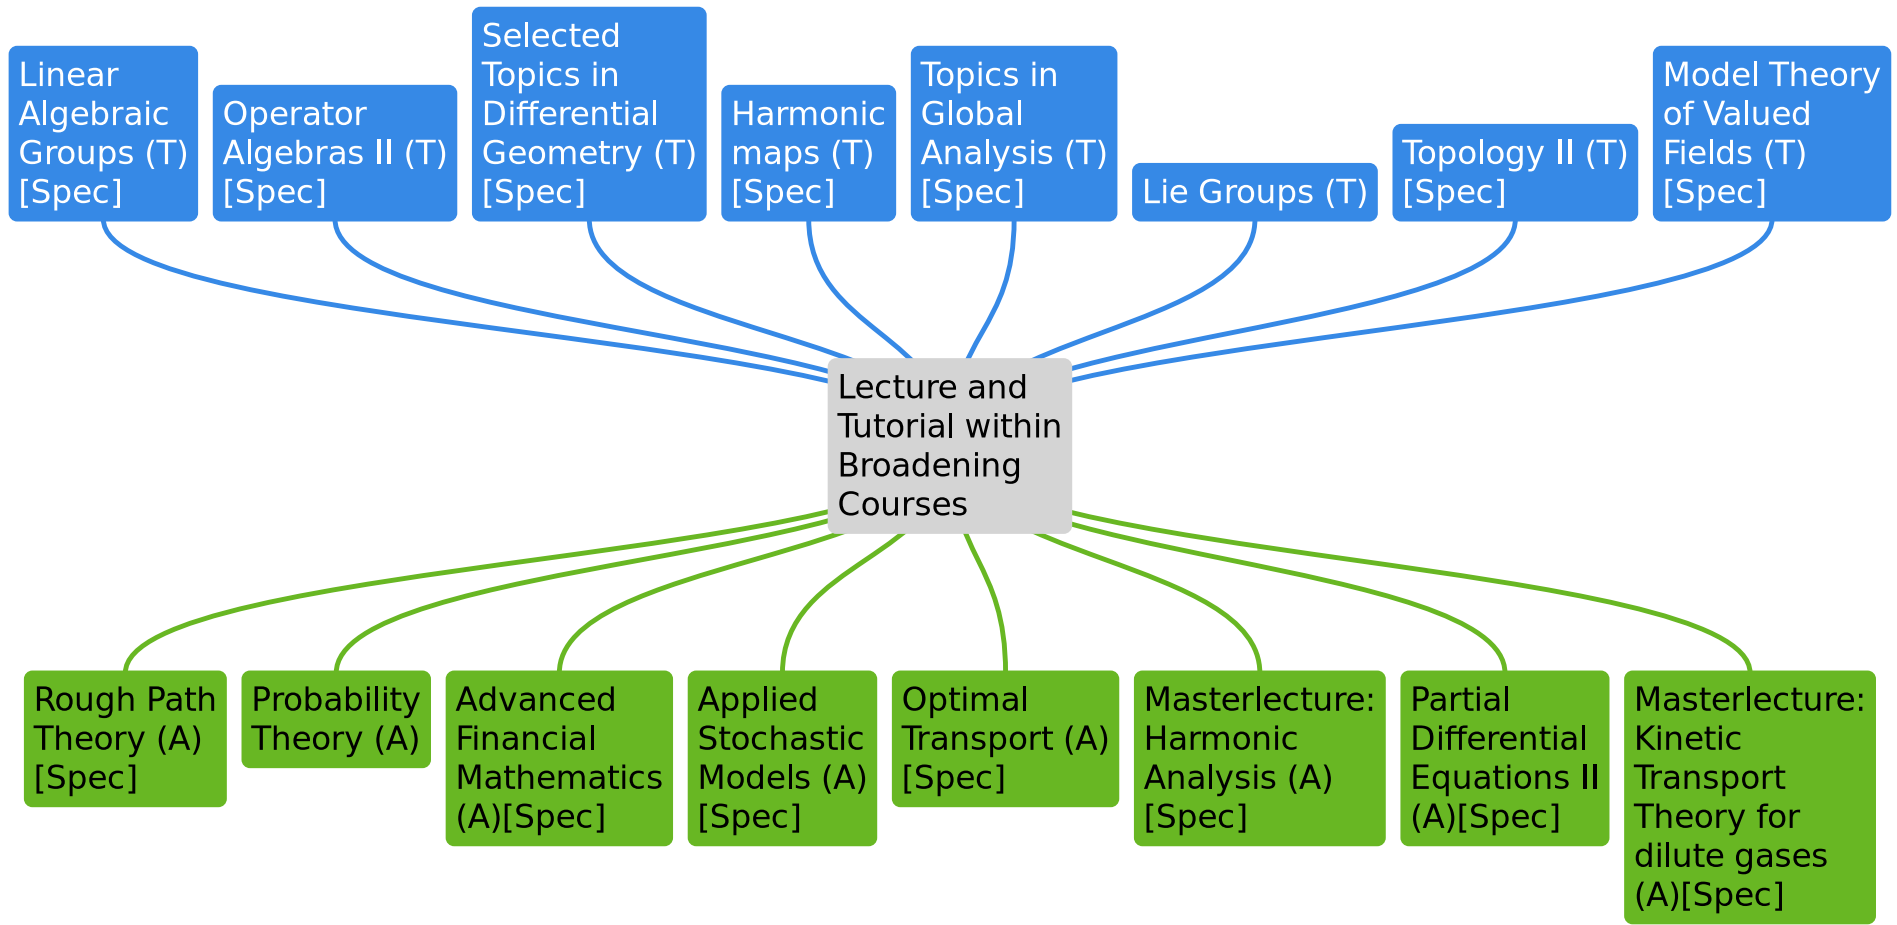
Linear Algebraic Groups (T) [Spec]

Operator Algebras II (T) [Spec]

Selected Topics in Differential Geometry (T) [Spec]

Harmonic maps (T) [Spec]

Topics in Global Analysis (T) [Spec]

Lie Groups (T)

Topology II (T) [Spec]

Model Theory of Valued Fields (T) [Spec]

Lecture and Tutorial within Broadening Courses

Rough Path Theory (A) [Spec]

Probability Theory (A)

Advanced Financial Mathematics (A)[Spec]

Applied Stochastic Models (A) [Spec]

Optimal Transport (A) [Spec]

Masterlecture: Harmonic Analysis (A) [Spec]

Partial Differential Equations II (A)[Spec]

Masterlecture: Kinetic Transport Theory for dilute gases (A)[Spec]